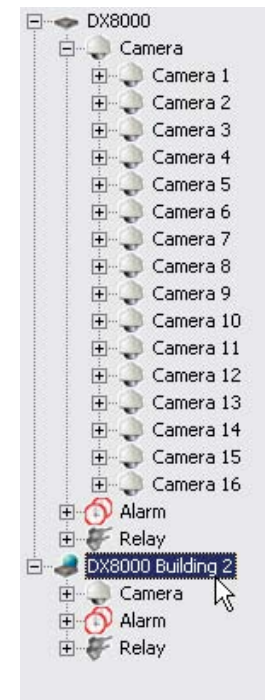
DX8000
Camera
Camera 1
Camera 2
Camera 3
Camera 4
Camera 5
Camera 6
Camera 7
Camera 8
Camera 9
Camera 10
Camera 11
Camera 12
Camera 13
Camera 14
Camera 15
Camera 16
Alarm
Relay
DX8000 Building 2
Camera
Alarm
Relay